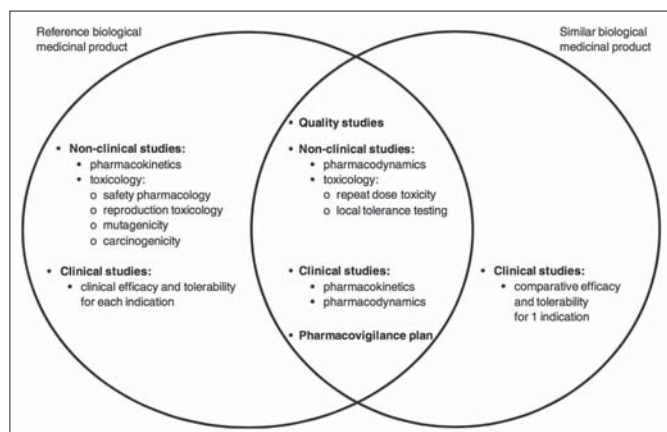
Reference biological medicinal product

Similar biological medicinal product

• Non-clinical studies:
• pharmacokinetics
• toxicology:
o safety pharmacology
o reproduction toxicology
o mutagenicity
o carcinogenicity

• Clinical studies:
• clinical efficacy and tolerability for each indication

• Quality studies

• Non-clinical studies:
• pharmacodynamics
• toxicology:
o repeat dose toxicity
o local tolerance testing

• Clinical studies:
• pharmacokinetics
• pharmacodynamics

• Pharmacovigilance plan

• Clinical studies:
• comparative efficacy and tolerability for 1 indication